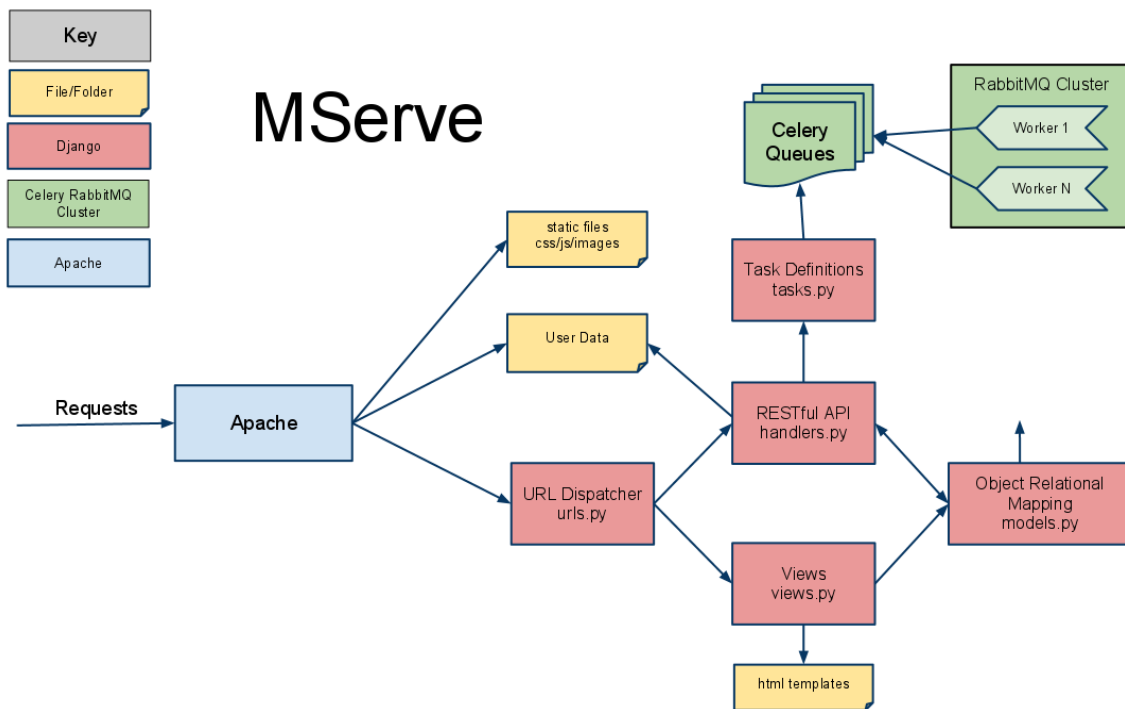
Key

File/Folder

Django

Celery RabbitMQ Cluster

Apache

MServe

Celery Queues

RabbitMQ Cluster

Worker 1

Worker N

static files css/js/images

Task Definitions tasks.py

User Data

Requests

Apache

RESTful API handlers.py

URL Dispatcher urls.py

Object Relational Mapping models.py

Views views.py

html templates